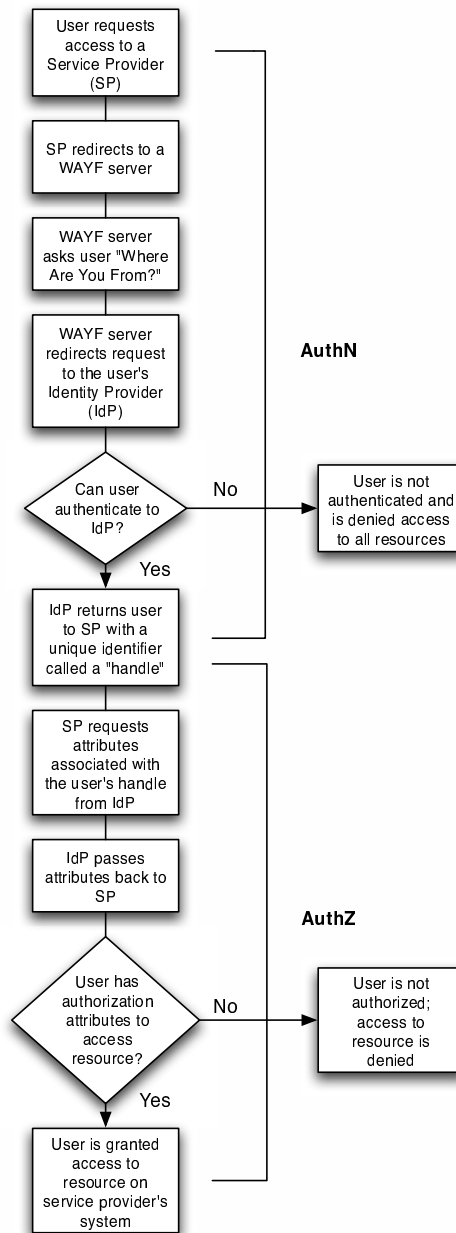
User requests access to a Service Provider (SP)

SP redirects to a WAYF server

WAYF server asks user "Where Are You From?"

WAYF server redirects request to the user's Identity Provider (IdP)

AuthN

Can user authenticate to IdP?

No

User is not authenticated and is denied access to all resources

Yes

IdP returns user to SP with a unique identifier called a "handle"

SP requests attributes associated with the user's handle from IdP

IdP passes attributes back to SP

AuthZ

User has authorization attributes to access resource?

No

User is not authorized; access to resource is denied

Yes

User is granted access to resource on service provider's system